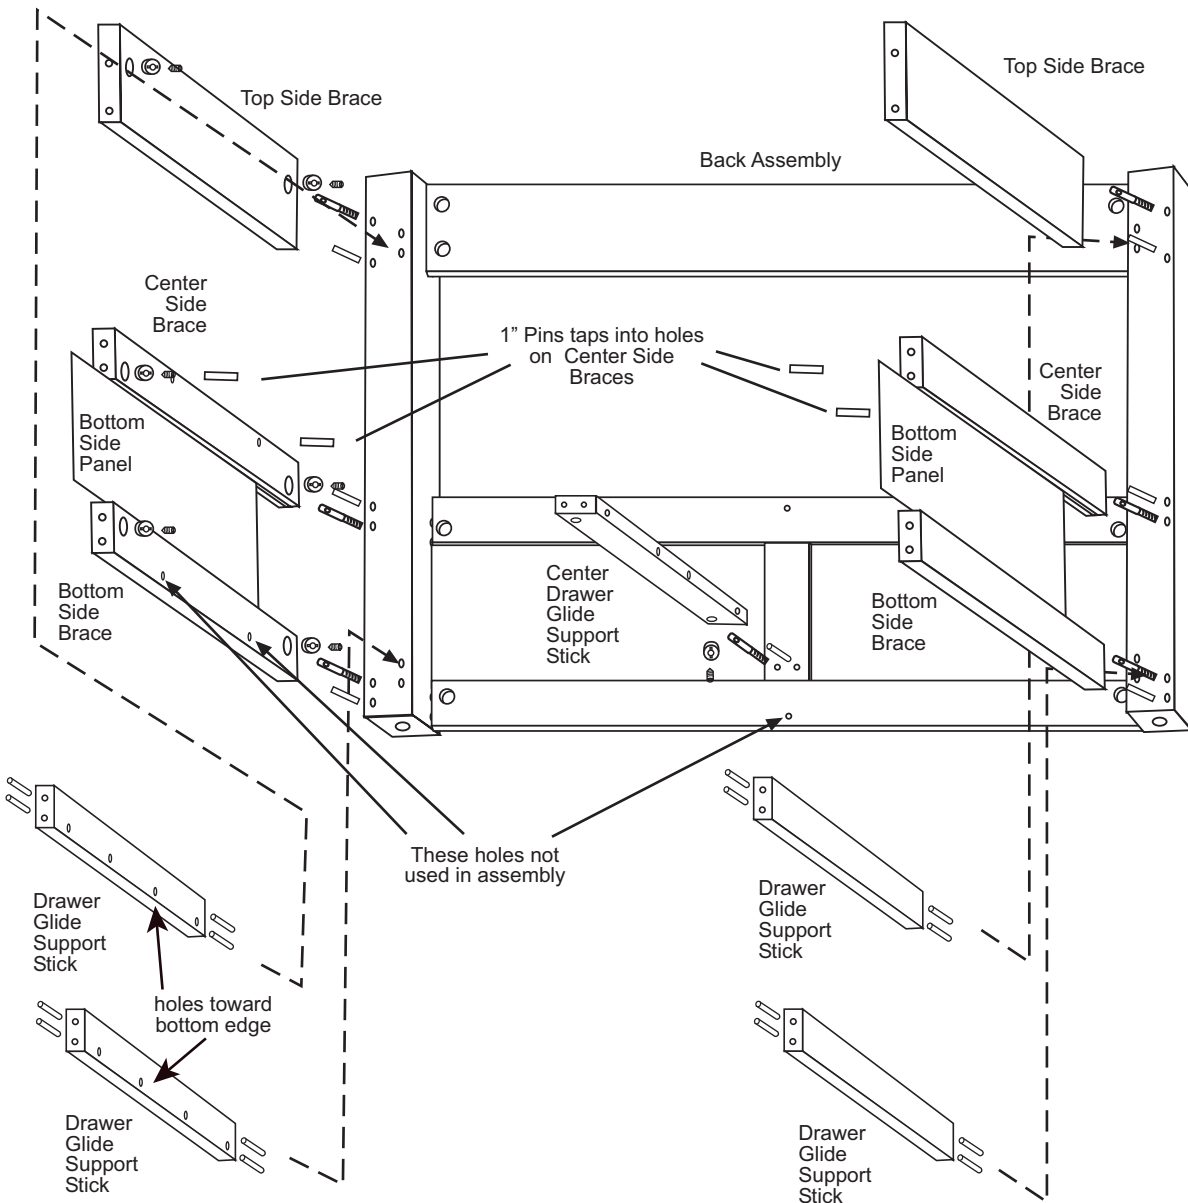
Top Side Brace

Top Side Brace

Back Assembly

Center Side Brace

1" Pins taps into holes on Center Side Braces

Center Side Brace

Bottom Side Panel

Bottom Side Panel

Center Drawer Glide Support Stick

Bottom Side Brace

Bottom Side Brace

These holes not used in assembly

Drawer Glide Support Stick

holes toward bottom edge

Drawer Glide Support Stick

Drawer Glide Support Stick

Drawer Glide Support Stick